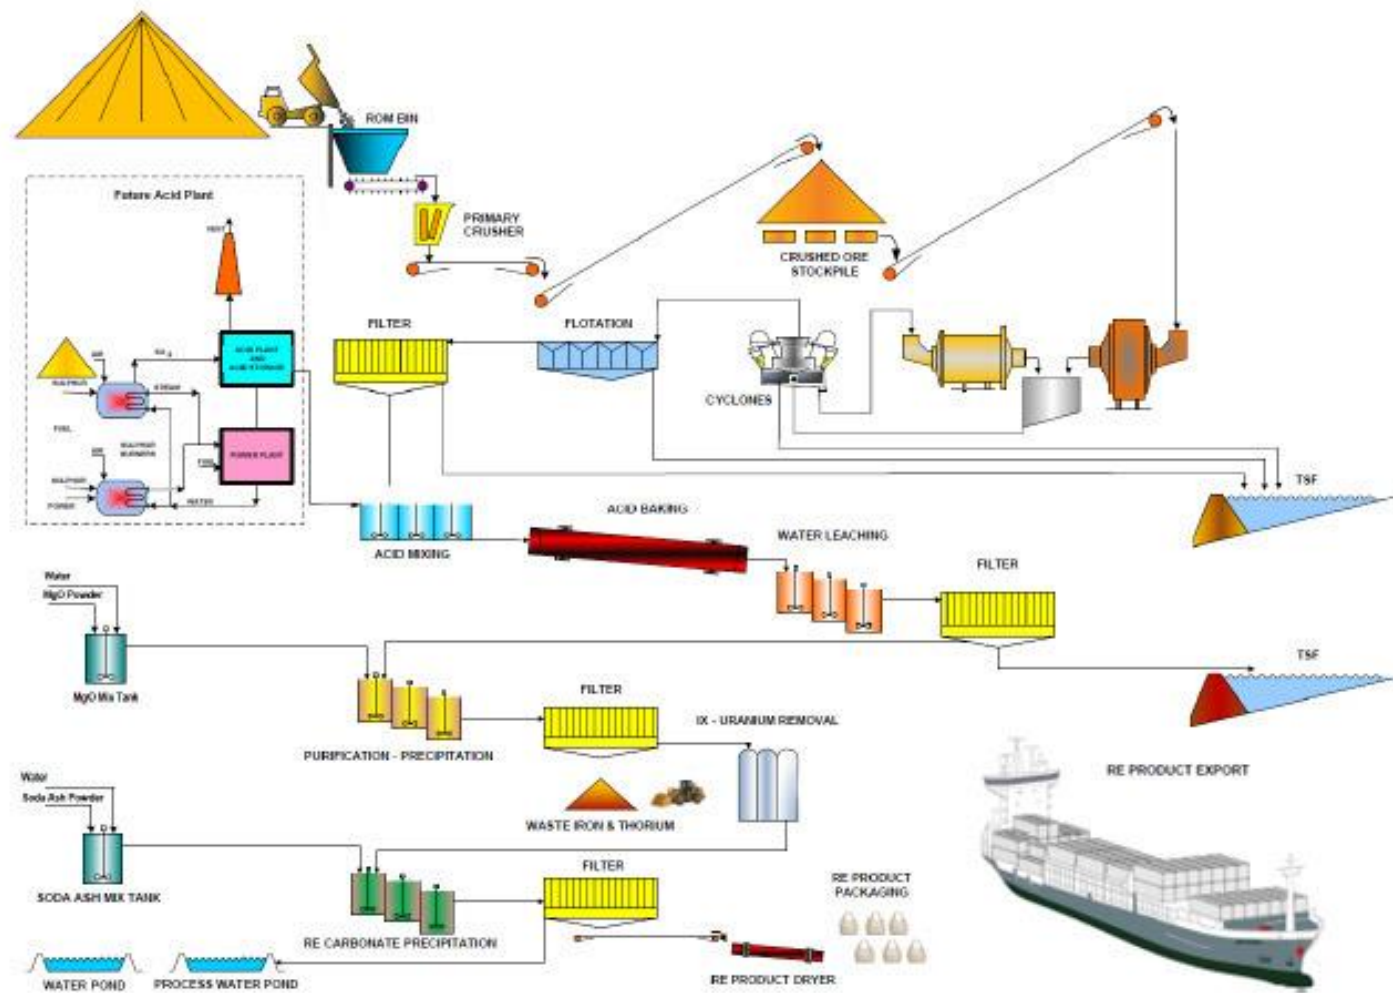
ROM BIN

Future Acid Plant

PRIMARY CRUSHER

CRUSHED ORE STOCKPILE

VENT

ACID PLANT AND ACID STORAGE

$SO_2$

AIR

SULPHUR

STEAM

FUEL

SULPHUR BURNERS

POWER PLANT

FUEL

AIR

SULPHUR

POWER

WATER

FILTER

FLOTATION

CYCLONES

TSF

ACID BAKING

ACID MIXING

WATER LEACHING

FILTER

Water

MgO Powder

MgO Mix Tank

TSF

PURIFICATION - PRECIPITATION

FILTER

IX - URANIUM REMOVAL

WASTE IRON & THORIUM

RE PRODUCT EXPORT

Water

Soda Ash Powder

SODA ASH MIX TANK

RE CARBONATE PRECIPITATION

FILTER

RE PRODUCT PACKAGING

WATER POND

PROCESS WATER POND

RE PRODUCT DRYER